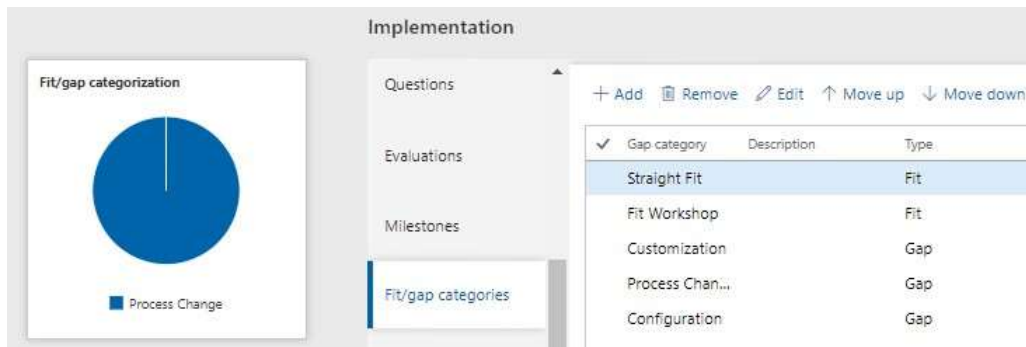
Implementation

Fit/gap categorization

Process Change

Questions

Evaluations

Milestones

Fit/gap categories

+ Add  Remove  Edit  ↑ Move up  ↓ Move down

| ✓ | Gap category | Description | Type |
|---|---|---|---|
| | Straight Fit | | Fit |
| | Fit Workshop | | Fit |
| | Customization | | Gap |
| | Process Chan... | | Gap |
| | Configuration | | Gap |